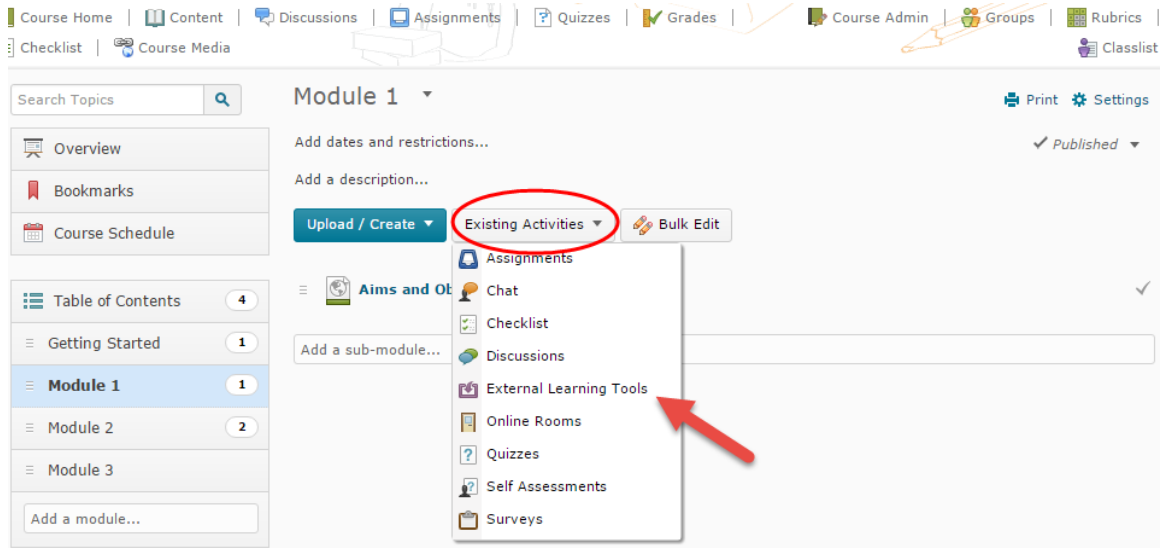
Course Home | Content | Discussions | Assignments | Quizzes | Grades | Course Admin | Groups | Rubrics
Checklist | Course Media Classlist

Search Topics

Overview
Bookmarks
Course Schedule

Table of Contents 4
Getting Started 1
Module 1 1
Module 2 2
Module 3
Add a module...

Module 1

Print Settings

Add dates and restrictions...

Published

Add a description...

Upload / Create
Existing Activities
Bulk Edit

Aims and Ob

Add a sub-module...

Assignments
Chat
Checklist
Discussions
External Learning Tools
Online Rooms
Quizzes
Self Assessments
Surveys